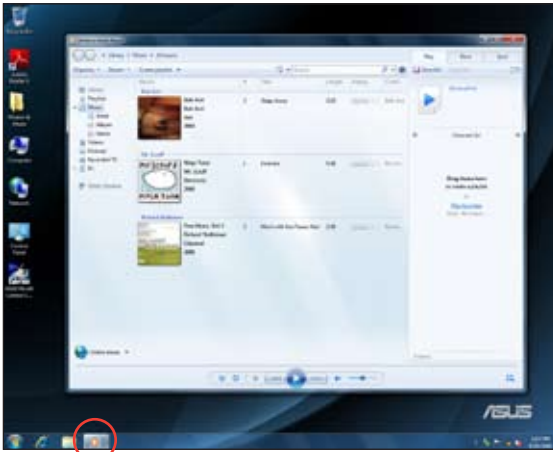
Recycle Bin

Adobe Reader 9

Control Panel

Computer

Network

Play

Burn

Sync

Library ▸ Music ▸ All music

Organize ▾

Stream ▾

Create playlist ▾

Search

Album

Title

Length

Rating

Contributing artist

Bob Acri

Sleep Away

Mr. Scruff

Kalimba

Richard Stoltzman

Maid with the Flaxen Hair

Unsaved list

Drag items here to create a playlist

Play favorites

ASUS